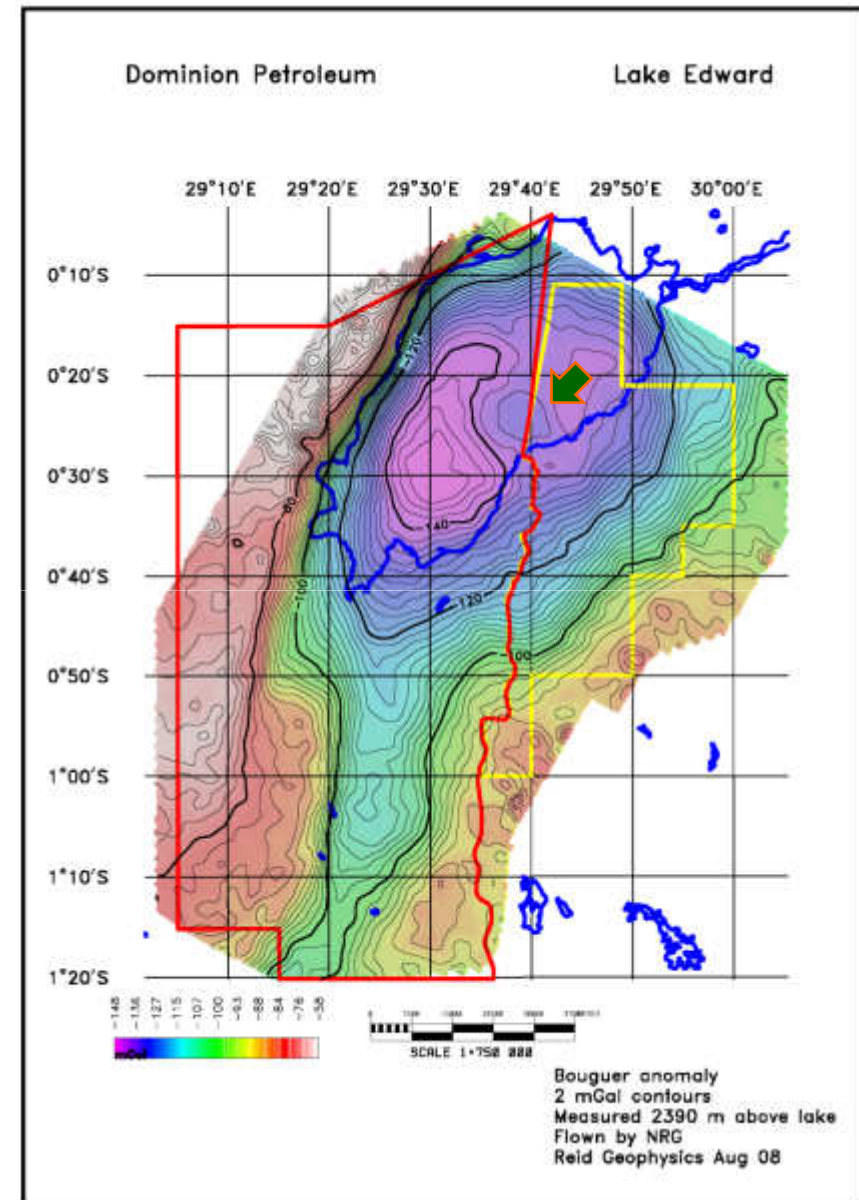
Dominion Petroleum

Lake Edward

29°10'E 29°20'E 29°30'E 29°40'E 29°50'E 30°00'E

0°10'S
0°20'S
0°30'S
0°40'S
0°50'S
1°00'S
1°10'S
1°20'S

-120
-80
-140
-100
-120
-100

-148 -136 -127 -115 -107 -100 -93 -88 -84 -76 -58

mGal

SCALE 1:750 000

Bouguer anomaly
2 mGal contours
Measured 2390 m above lake
Flown by NRG
Reid Geophysics Aug 08